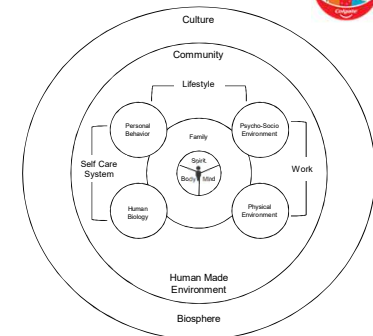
Culture

Community

Lifestyle

Personal Behavior

Psycho-Socio Environment

Family

Spirit

Body

Mind

Self Care System

Work

Human Biology

Physical Environment

Human Made Environment

Biosphere

Colgate